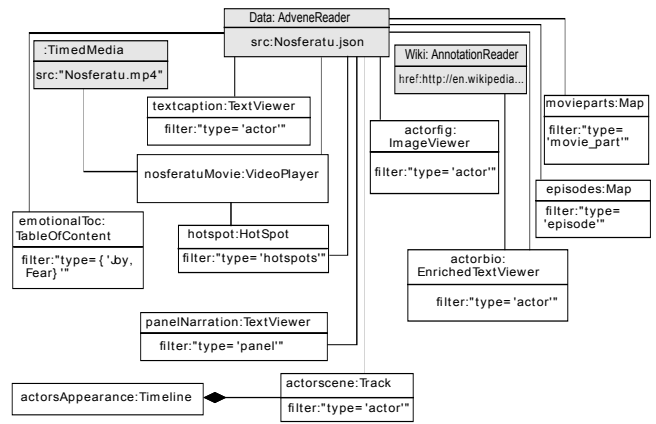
Data: AdveneReader

src:Nosferatu.json

:TimedMedia

src:"Nosferatu.mp4"

Wiki: AnnotationReader

href:http://en.wikipedia...

textcaption:TextViewer

filter:"type='actor'"

actorfig: ImageViewer

filter:"type='actor'"

movieparts:Map

filter:"type='movie_part'"

nosferatuMovie:VideoPlayer

episodes:Map

filter:"type='episode'"

emotionalToc: TableOfContent

filter:"type={'Joy, Fear}'"

hotspot:HotSpot

filter:"type='hotspots'"

actorbio: EnrichedTextViewer

filter:"type='actor'"

panelNarration:TextViewer

filter:"type='panel'"

actorsAppearance:Timeline

actorscene:Track

filter:"type='actor'"